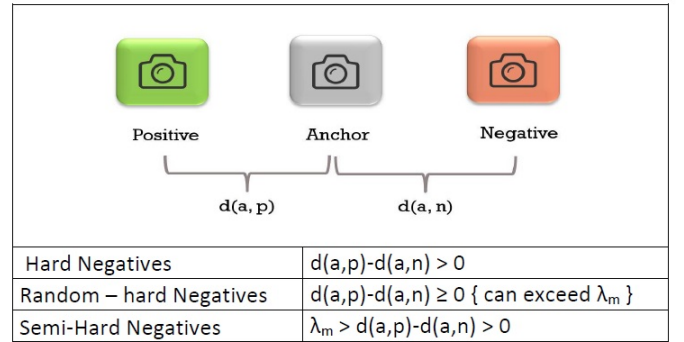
Positive

Anchor

Negative

$d(a, p)$

$d(a, n)$

| | |
|---|---|
| Hard Negatives | d(a,p)-d(a,n) > 0 |
| Random – hard Negatives | d(a,p)-d(a,n) ≥ 0 { can exceed $\lambda_m$ } |
| Semi-Hard Negatives | $\lambda_m$ > d(a,p)-d(a,n) > 0 |